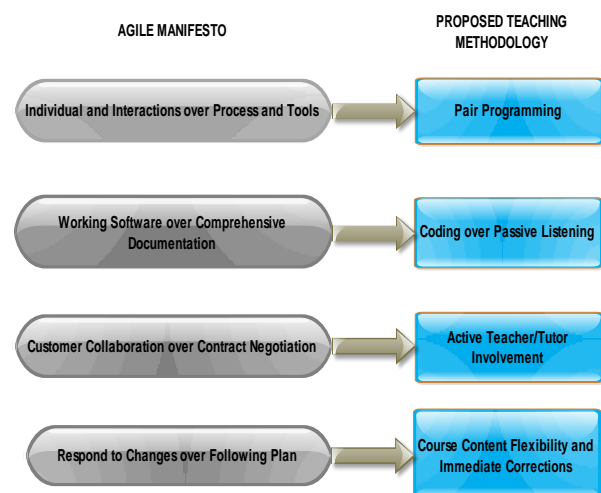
AGILE MANIFESTO

PROPOSED TEACHING METHODOLOGY

Individual and Interactions over Process and Tools

Pair Programming

Working Software over Comprehensive Documentation

Coding over Passive Listening

Customer Collaboration over Contract Negotiation

Active Teacher/Tutor Involvement

Respond to Changes over Following Plan

Course Content Flexibility and Immediate Corrections